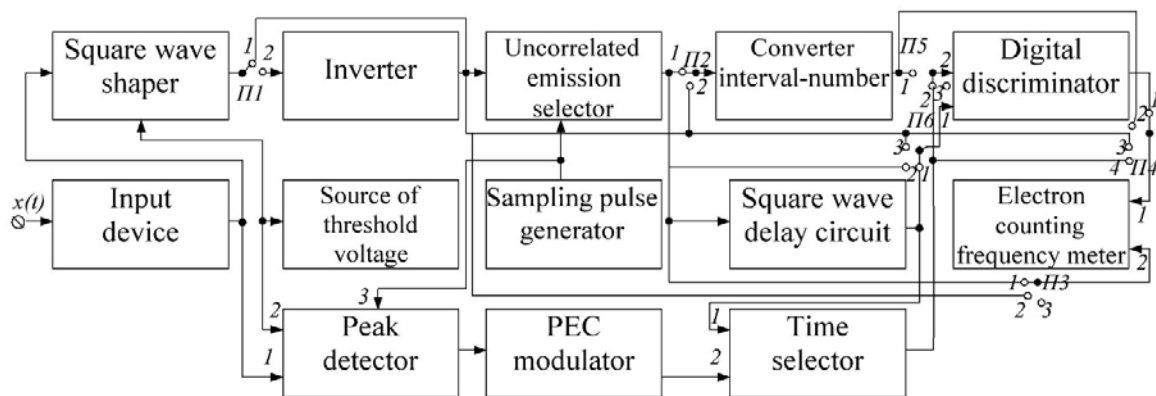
Square wave shaper
1 2
П1
Inverter
Uncorrelated emission selector
1 П2
2
Converter interval-number
П5
1
2
3
2
Digital discriminator
1
П6
3
2 1
2
3
4 П4
x(t)
Input device
Source of threshold voltage
Sampling pulse generator
Square wave delay circuit
Electron counting frequency meter
1
2
1 П3
2 3
3
2
Peak detector
1
PEC modulator
1
2
Time selector